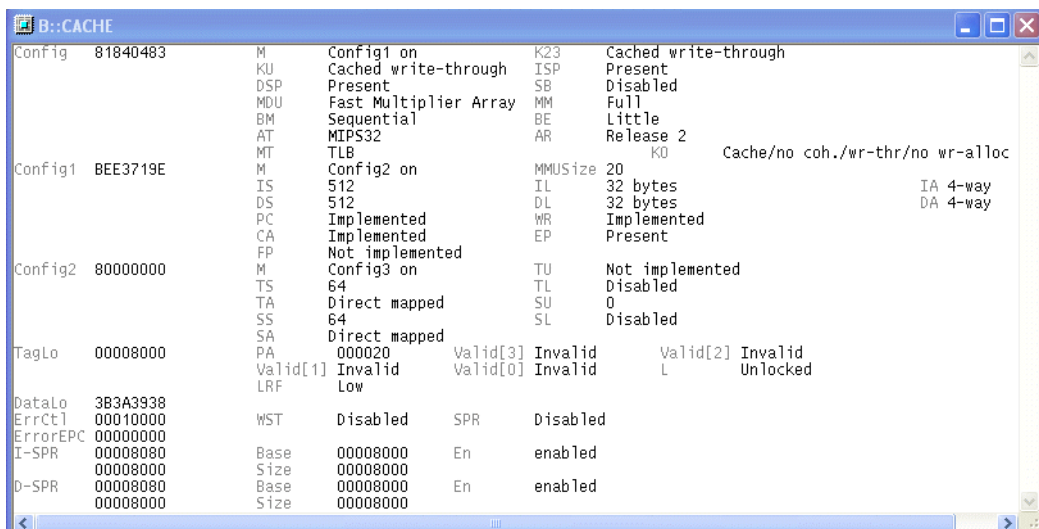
B::CACHE

| | | | | | | |
|---|---|---|---|---|---|---|
| Config | 81840483 | M | Config1 on | K23 | Cached write-through | |
| | | KU | Cached write-through | ISP | Present | |
| | | DSP | Present | SB | Disabled | |
| | | MDU | Fast Multiplier Array | MM | Full | |
| | | BM | Sequential | BE | Little | |
| | | AT | MIPS32 | AR | Release 2 | |
| | | MT | TLB | K0 | Cache/no coh./wr-thr/no wr-alloc | |
| Config1 | BEE3719E | M | Config2 on | MMUSize | 20 | |
| | | IS | 512 | IL | 32 bytes | IA 4-way |
| | | DS | 512 | DL | 32 bytes | DA 4-way |
| | | PC | Implemented | WR | Implemented | |
| | | CA | Implemented | EP | Present | |
| | | FP | Not implemented | | | |
| Config2 | 80000000 | M | Config3 on | TU | Not implemented | |
| | | TS | 64 | TL | Disabled | |
| | | TA | Direct mapped | SU | 0 | |
| | | SS | 64 | SL | Disabled | |
| | | SA | Direct mapped | | | |
| TagLo | 00008000 | PA | 000020 | Valid[3] Invalid | Valid[2] Invalid | |
| | | Valid[1] | Invalid | Valid[0] Invalid | L Unlocked | |
| | | LRF | Low | | | |
| DataLo | 3B3A3938 | | | | | |
| ErrCtl | 00010000 | WST | Disabled | SPR | Disabled | |
| ErrorEPC | 00000000 | | | | | |
| I-SPR | 00008080 | Base | 00008000 | En | enabled | |
| | 00008000 | Size | 00008000 | | | |
| D-SPR | 00008080 | Base | 00008000 | En | enabled | |
| | 00008000 | Size | 00008000 | | | |